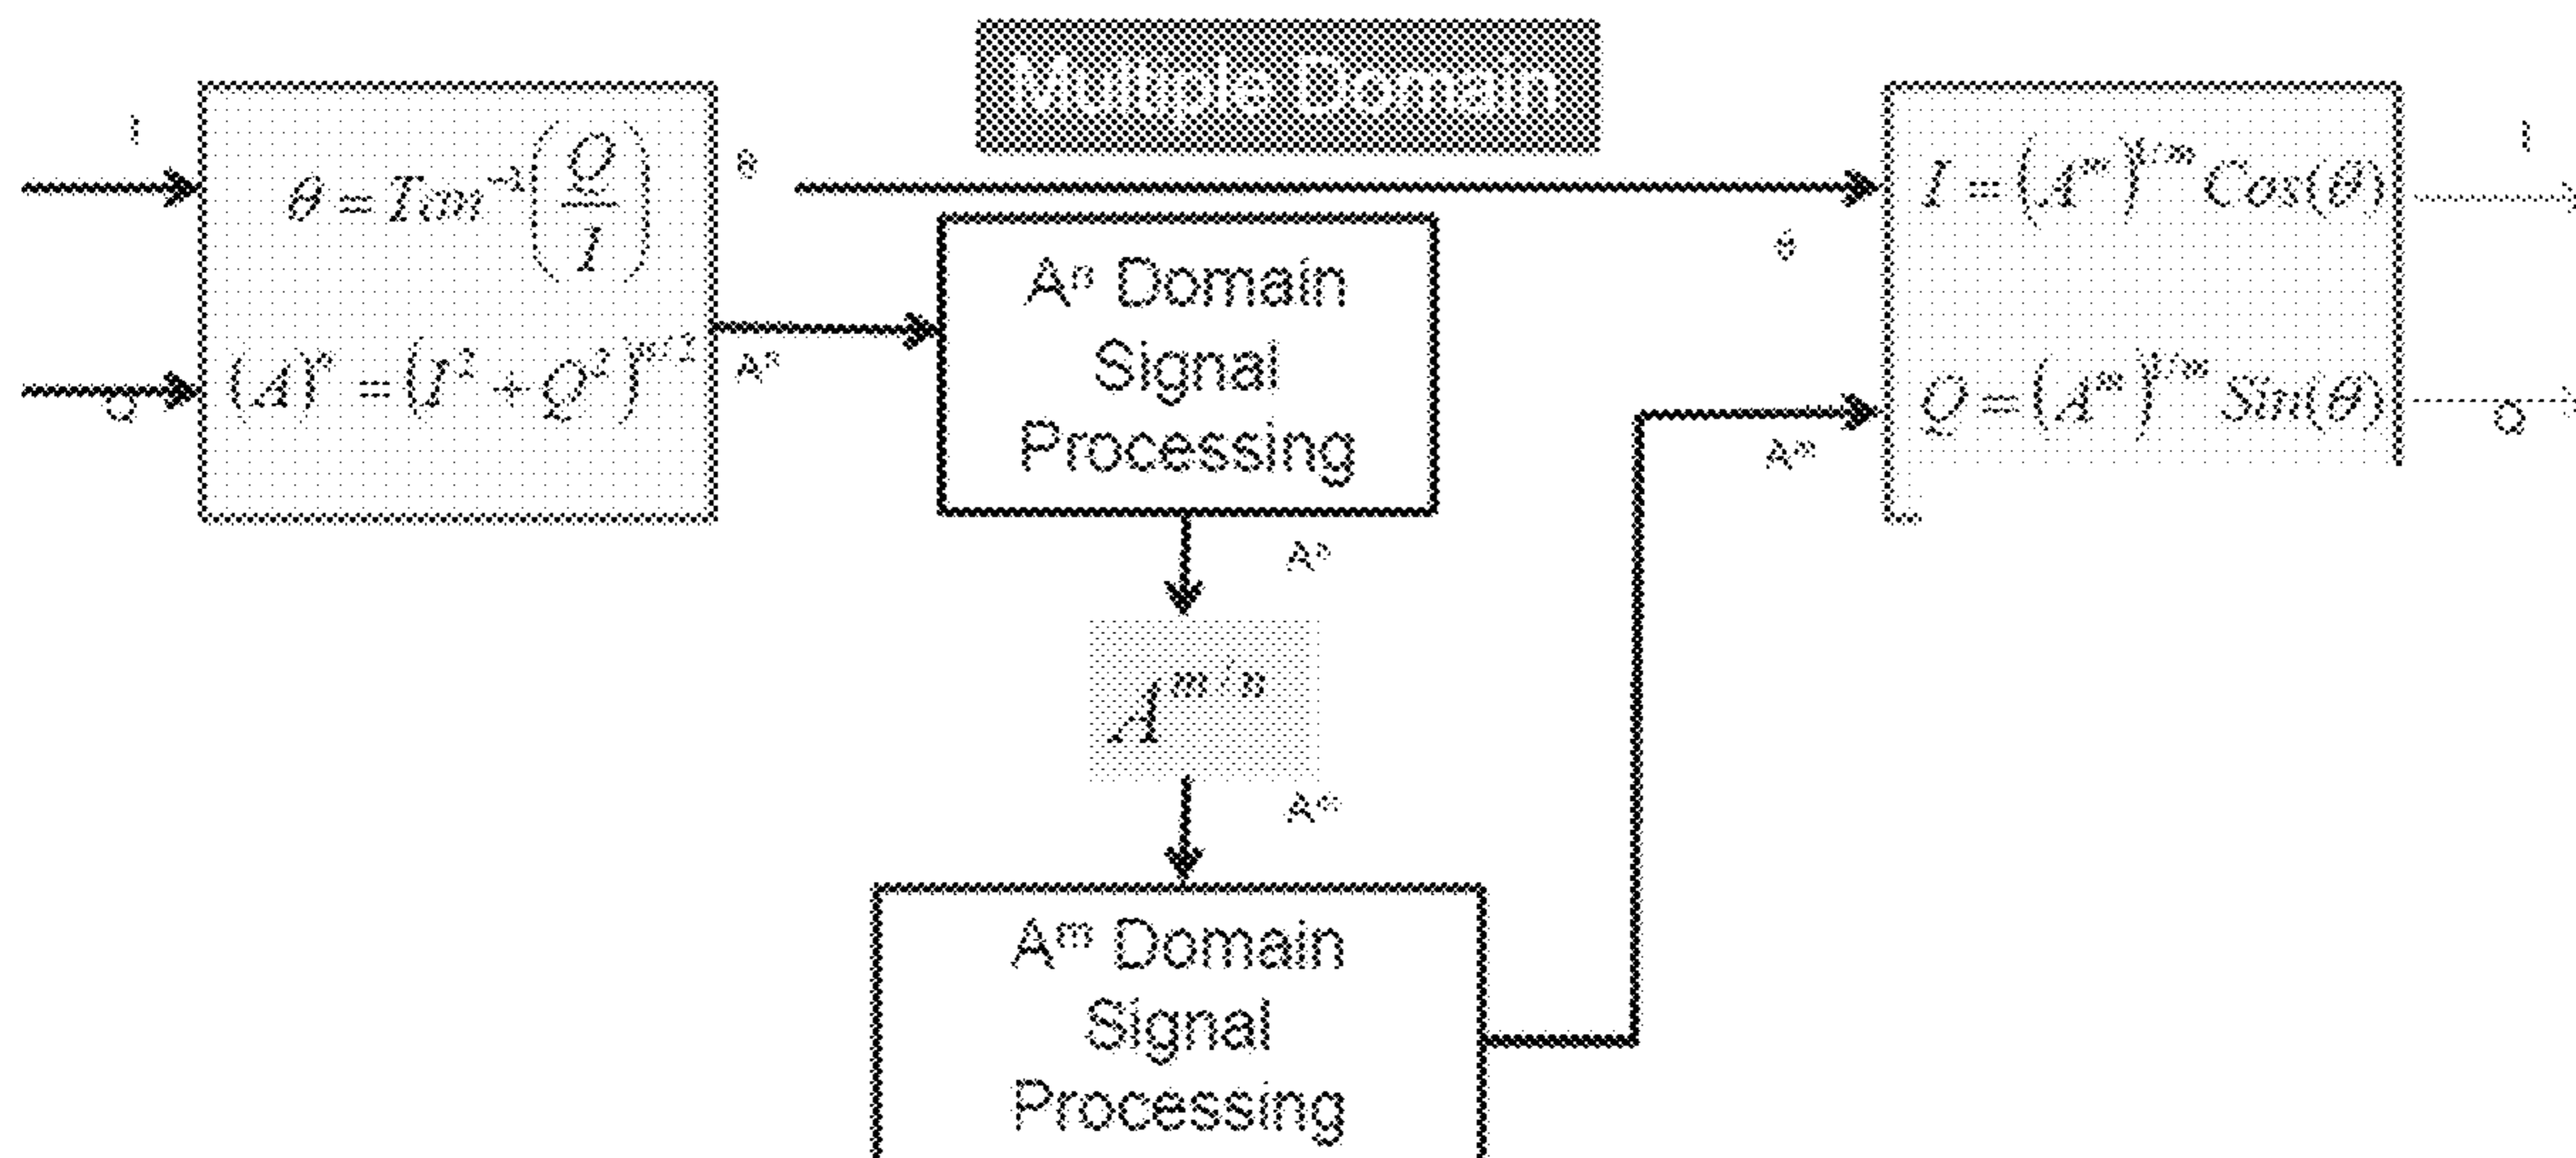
Multiple Domain

I

Q

$\theta = Tan^{-1}\left(\frac{Q}{I}\right)$

$(A)^{n} = (I^{2} + Q^{2})^{n/2}$

θ

$A^{n}$

$A^{n}$ Domain Signal Processing

$A^{n}$

$A^{m/n}$

$A^{m}$

$A^{m}$ Domain Signal Processing

θ

$A^{m}$

$I = (A^{m})^{1/m} Cos(\theta)$

$Q = (A^{m})^{1/m} Sin(\theta)$

I

Q